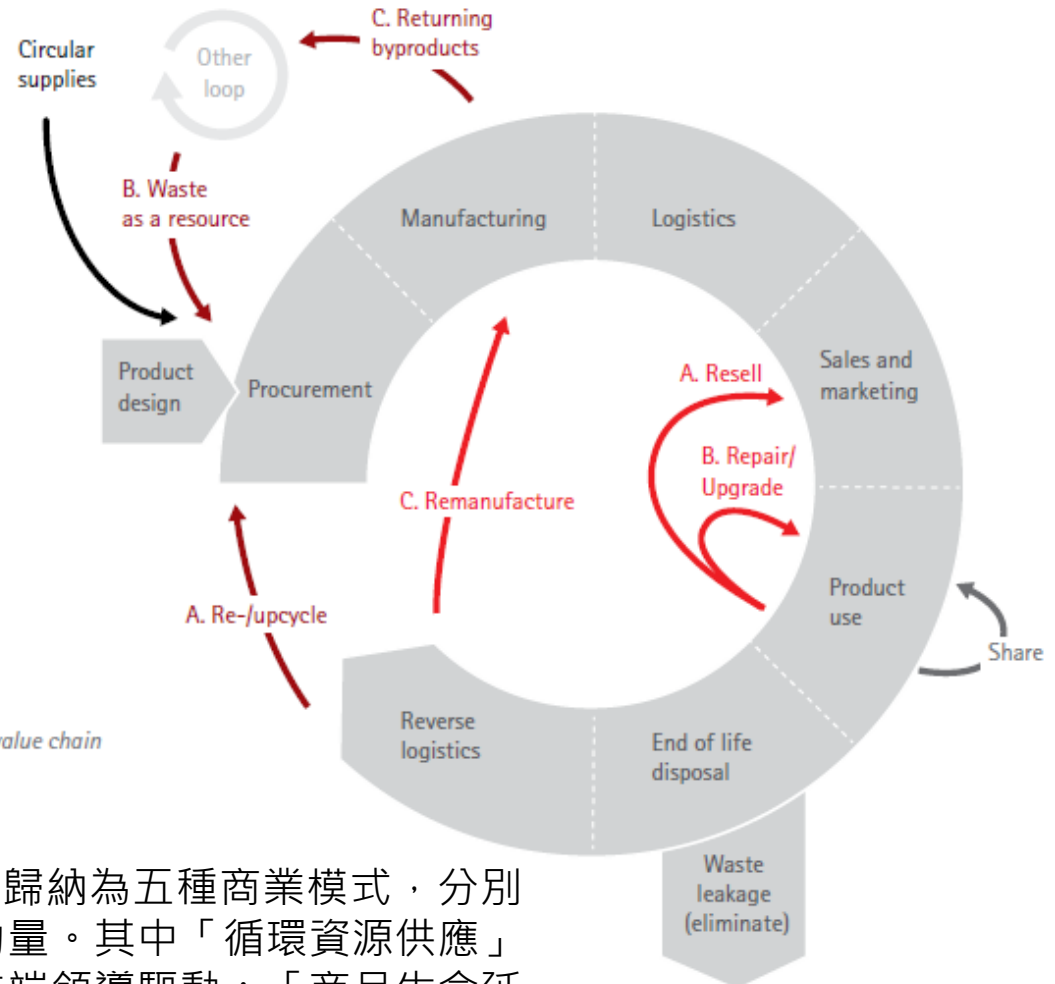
Circular supplies

Other loop

C. Returning byproducts

B. Waste as a resource

Manufacturing

Logistics

Product design

Procurement

Sales and marketing

A. Resell

B. Repair/ Upgrade

C. Remanufacture

Product use

Share

A. Re-/upcycle

value chain

Reverse logistics

End of life disposal

Waste leakage (eliminate)

歸納為五種商業模式，分別
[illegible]量。其中「循環資源供應」
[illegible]端領導驅動，「產品生命延